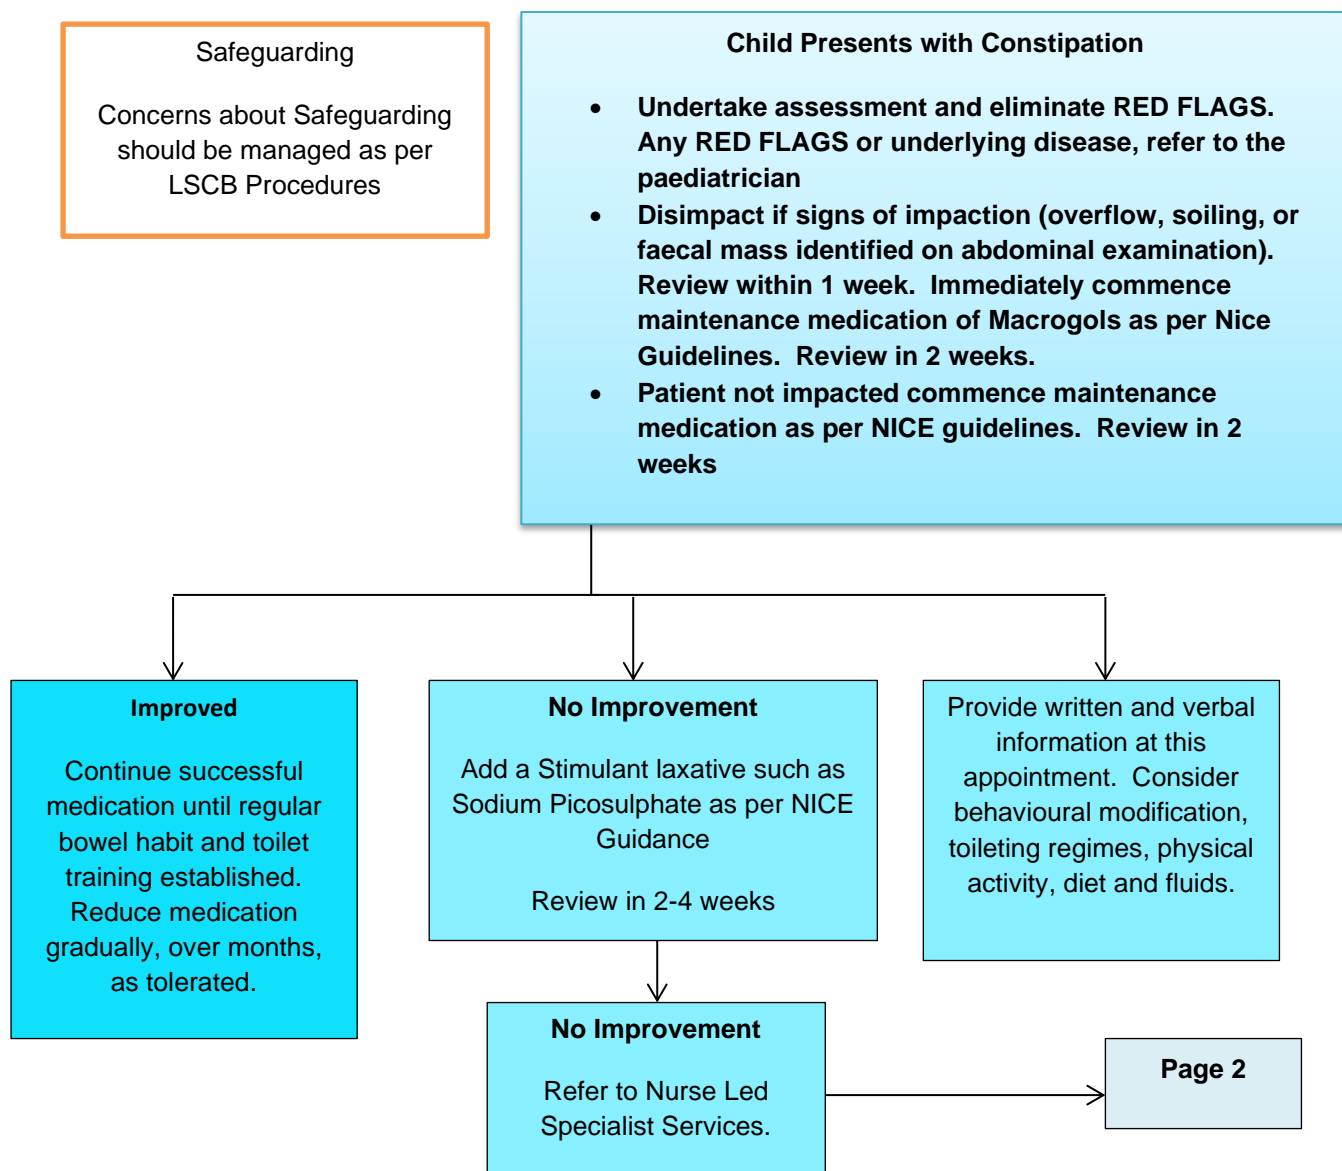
Safeguarding

Concerns about Safeguarding should be managed as per LSCB Procedures

Child Presents with Constipation

- Undertake assessment and eliminate RED FLAGS. Any RED FLAGS or underlying disease, refer to the paediatrician
- Disimpact if signs of impaction (overflow, soiling, or faecal mass identified on abdominal examination). Review within 1 week. Immediately commence maintenance medication of Macrogols as per Nice Guidelines. Review in 2 weeks.
- Patient not impacted commence maintenance medication as per NICE guidelines. Review in 2 weeks

Improved

Continue successful medication until regular bowel habit and toilet training established. Reduce medication gradually, over months, as tolerated.

No Improvement

Add a Stimulant laxative such as Sodium Picosulphate as per NICE Guidance

Review in 2-4 weeks

Provide written and verbal information at this appointment. Consider behavioural modification, toileting regimes, physical activity, diet and fluids.

No Improvement

Refer to Nurse Led Specialist Services.

Page 2